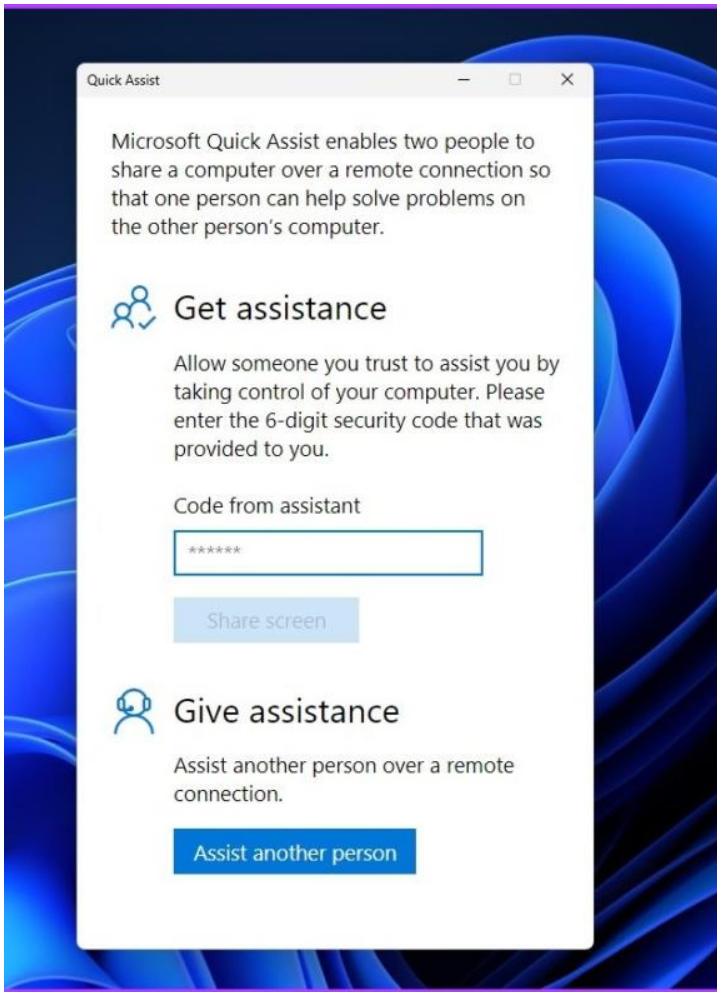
Quick Assist

Microsoft Quick Assist enables two people to share a computer over a remote connection so that one person can help solve problems on the other person's computer.

Get assistance

Allow someone you trust to assist you by taking control of your computer. Please enter the 6-digit security code that was provided to you.

Code from assistant

******

Share screen

Give assistance

Assist another person over a remote connection.

Assist another person